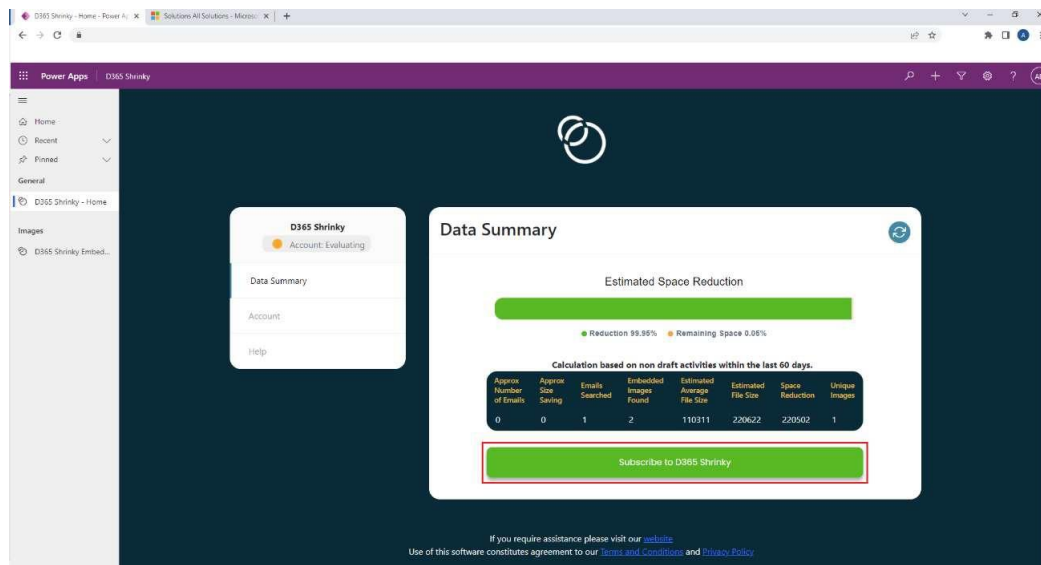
D365 Shrinky - Home - Power A ×
Solutions All Solutions - Microso ×
+

Power Apps | D365 Shrinky

Home
Recent
Pinned
General
D365 Shrinky - Home
Images
D365 Shrinky Embed...

D365 Shrinky
Account: Evaluating

Data Summary
Account
Help

Data Summary

Estimated Space Reduction

● Reduction 99.95% ● Remaining Space 0.05%

Calculation based on non draft activities within the last 60 days.

| Approx Number of Emails | Approx Size Saving | Emails Searched | Embedded Images Found | Estimated Average File Size | Estimated File Size | Space Reduction | Unique Images |
|---|---|---|---|---|---|---|---|
| 0 | 0 | 1 | 2 | 110311 | 220622 | 220502 | 1 |

Subscribe to D365 Shrinky

If you require assistance please visit our website
Use of this software constitutes agreement to our Terms and Conditions and Privacy Policy